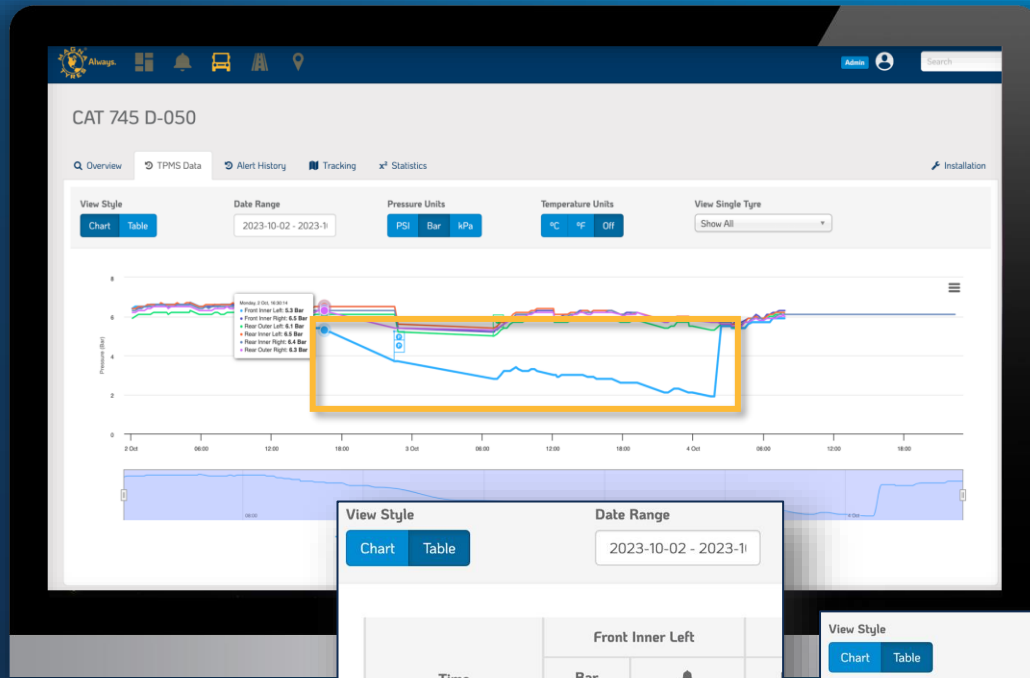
Always.

Admin

Search

CAT 745 D-050

Overview TPMS Data Alert History Tracking Statistics

Installation

View Style
Chart Table

Date Range
2023-10-02 - 2023-1

Pressure Units
PSI Bar kPa

Temperature Units
ºC ºF Off

View Single Tyre
Show All

Monday, 2 Oct, 16:30:14
Front Inner Left: 5.3 Bar
Front Inner Right: 6.5 Bar
Rear Outer Left: 6.1 Bar
Rear Inner Left: 6.5 Bar
Rear Inner Right: 6.4 Bar
Rear Outer Right: 6.3 Bar

Pressure (Bar)

8
6
4
2
0

2 Oct 06:00 12:00 18:00 3 Oct 06:00 12:00 18:00 4 Oct 06:00 12:00 18:00

06:00 4 Oct

View Style
Chart Table

Date Range
2023-10-02 - 2023-1(

Front Inner Left

Time

Bar

View Style
Chart Table